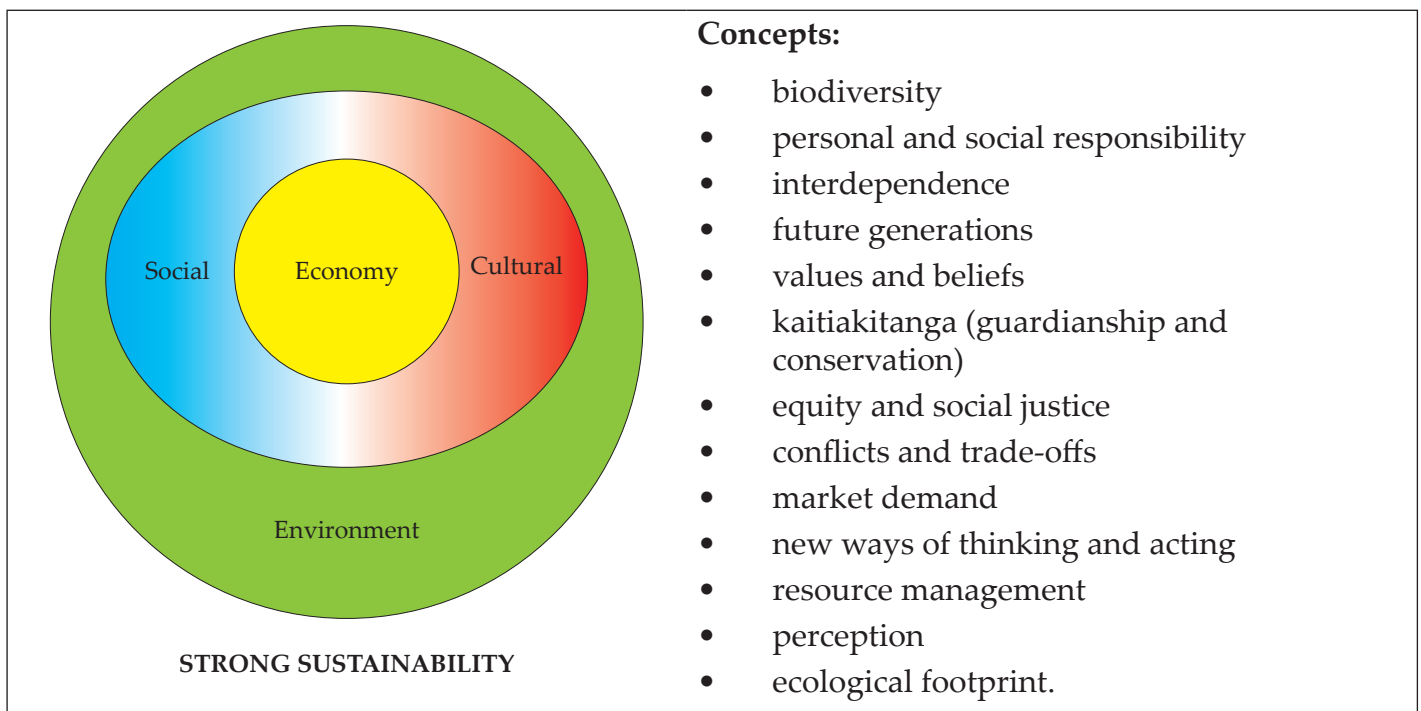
Social

Economy

Cultural

Environment

STRONG SUSTAINABILITY

**Concepts:**

- biodiversity
- personal and social responsibility
- interdependence
- future generations
- values and beliefs
- kaitiakitanga (guardianship and conservation)
- equity and social justice
- conflicts and trade-offs
- market demand
- new ways of thinking and acting
- resource management
- perception
- ecological footprint.